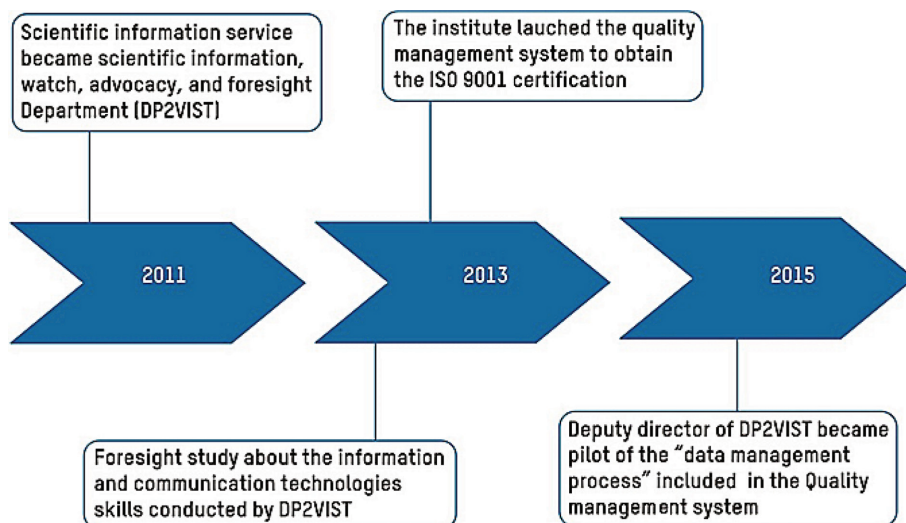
Scientific information service became scientific information, watch, advocacy, and foresight Department (DP2VIST)

The institute lauched the quality management system to obtain the ISO 9001 certification

2011

2013

2015

Foresight study about the information and communication technologies skills conducted by DP2VIST

Deputy director of DP2VIST became pilot of the "data management process" included in the Quality management system